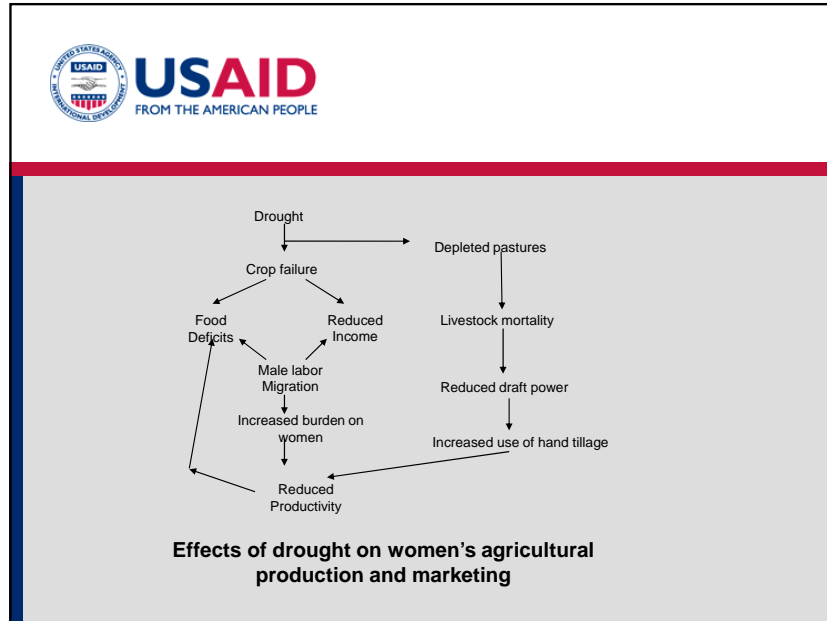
USAID
UNITED STATES AGENCY INTERNATIONAL DEVELOPMENT
USAID
FROM THE AMERICAN PEOPLE

Drought

Depleted pastures

Crop failure

Food Deficits

Reduced Income

Livestock mortality

Male labor Migration

Reduced draft power

Increased burden on women

Increased use of hand tillage

Reduced Productivity

Effects of drought on women's agricultural production and marketing